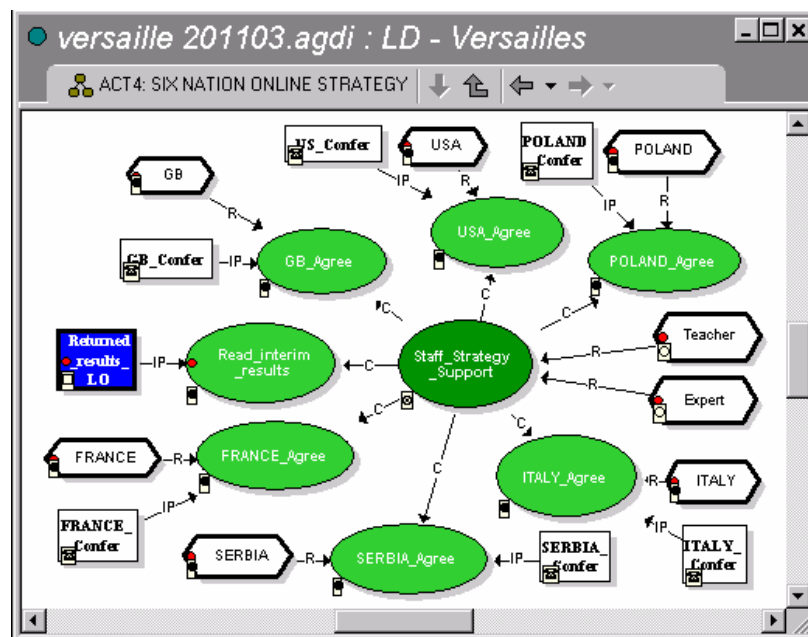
versaille 201103.agdi : LD - Versailles

ACT4: SIX NATION ONLINE STRATEGY

US_Confer
USA
POLAND Confer
POLAND
GB
R
IP
R
IP
R
USA_Agree
GB_Confer
IP
GB_Agree
POLAND_Agree
C
C
C
Teacher
Returned _results_ LO
IP
Read_interim _results
C
Staff_Strategy _Support
R
R
Expert
C
C
FRANCE
R
FRANCE_Agree
C
ITALY_Agree
R
ITALY
IP
IP
FRANCE_ Confer
ITALY_ Confer
SERBIA
R
SERBIA_Agree
IP
SERBIA_ Confer